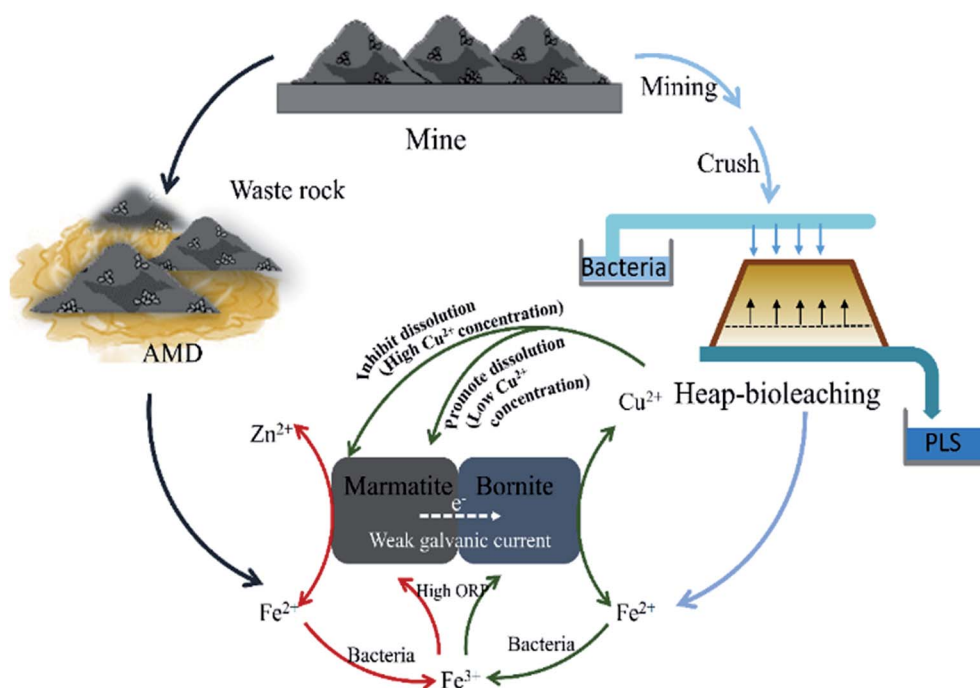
Mine

Mining

Crush

Waste rock

Bacteria

AMD

Inhibit dissolution (High $Cu^{2+}$ concentration)

Promote dissolution (Low $Cu^{2+}$ concentration)

$Cu^{2+}$

Heap-bioleaching

PLS

$Zn^{2+}$

Marmatite

$e^-$

Bornite

Weak galvanic current

High ORP

$Fe^{2+}$

$Fe^{2+}$

Bacteria

Bacteria

$Fe^{3+}$